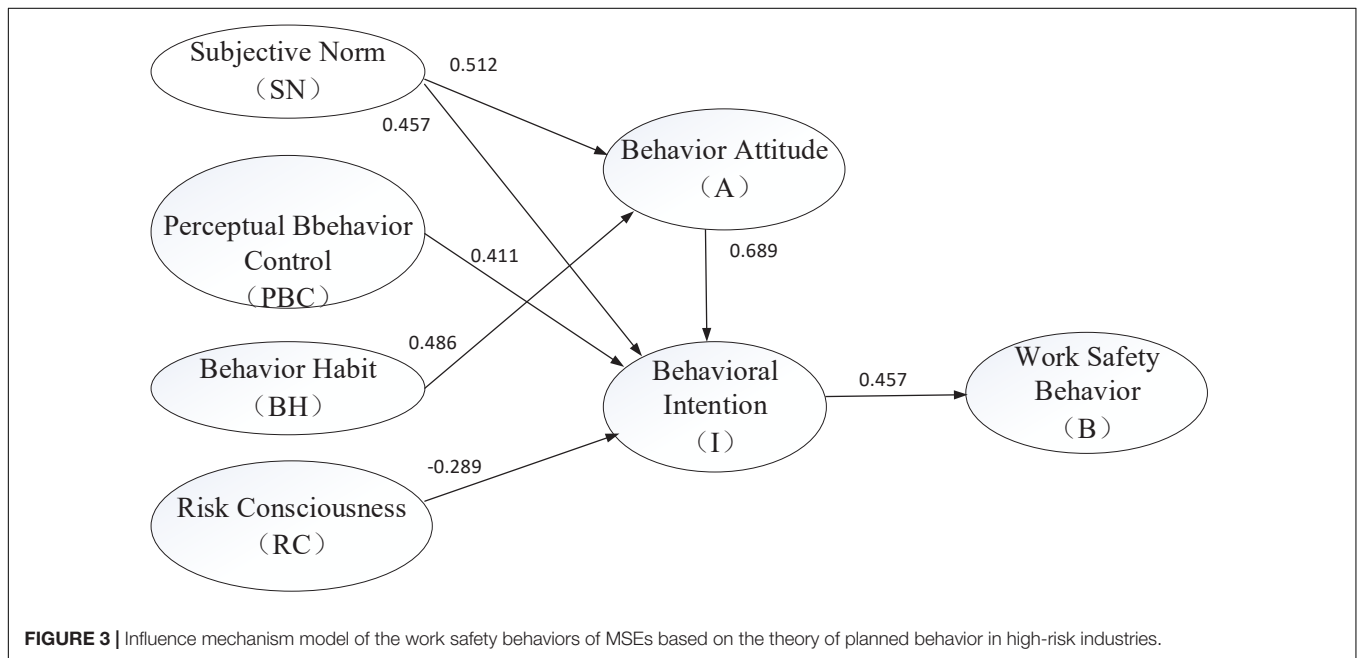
Subjective Norm
（SN）

0.512

0.457

Behavior Attitude
（A）

Perceptual Bbehavior Control
（PBC）

0.411

0.689

0.486

Behavior Habit
（BH）

Behavioral Intention
（I）

0.457

Work Safety Behavior
（B）

-0.289

Risk Consciousness
（RC）

FIGURE 3 | Influence mechanism model of the work safety behaviors of MSEs based on the theory of planned behavior in high-risk industries.